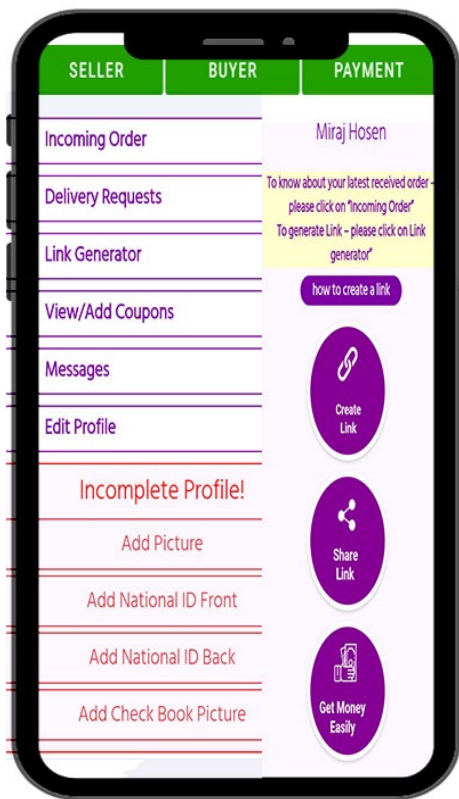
SELLER
BUYER
PAYMENT

Incoming Order

Delivery Requests

Link Generator

View/Add Coupons

Messages

Edit Profile

Incomplete Profile!

Add Picture

Add National ID Front

Add National ID Back

Add Check Book Picture

Miraj Hosen

To know about your latest received order - please click on "Incoming Order"
To generate Link - please click on Link generator"

how to create a link

Create Link

Share Link

Get Money Easily